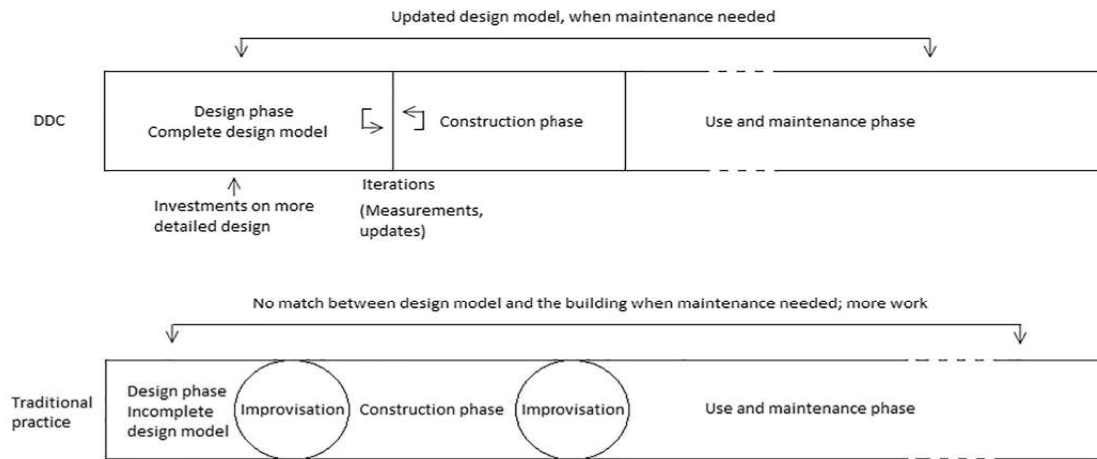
Updated design model, when maintenance needed

DDC

Design phase
Complete design model

Construction phase

Use and maintenance phase

Investments on more detailed design

Iterations
(Measurements, updates)

No match between design model and the building when maintenance needed; more work

Traditional practice

Design phase
Incomplete design model

Improvisation

Construction phase

Improvisation

Use and maintenance phase